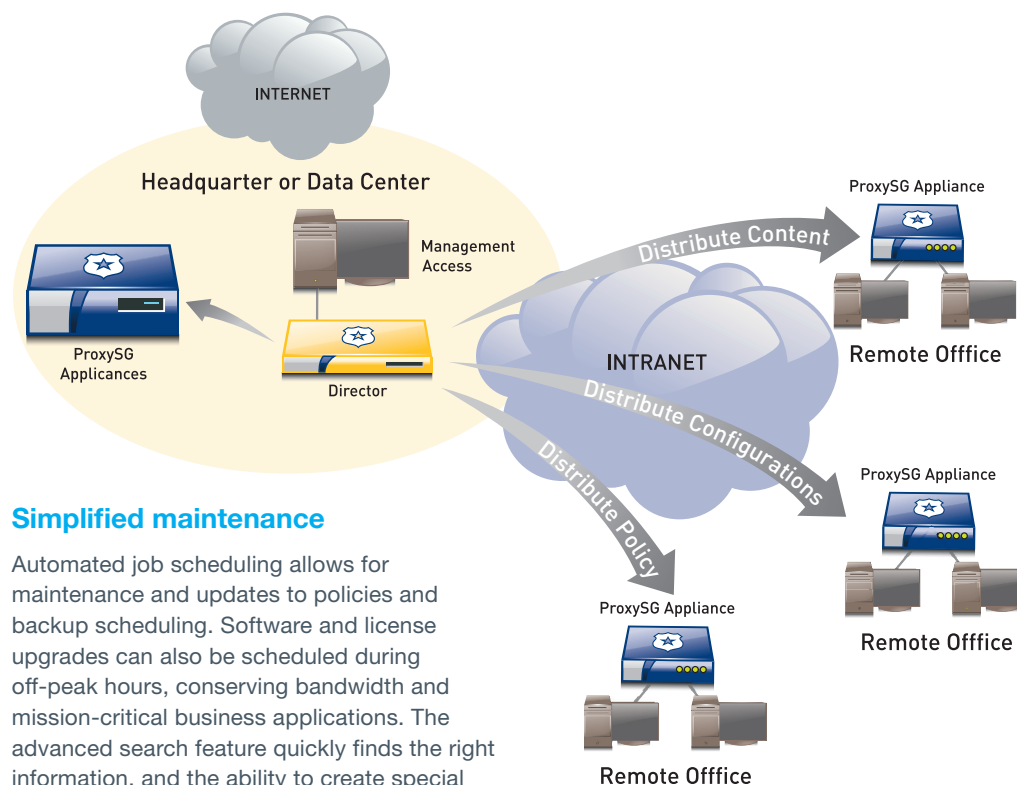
INTERNET

Headquarter or Data Center

Management Access

ProxySG Applicances

Director

INTRANET

Distribute Content

Distribute Configurations

Distribute Policy

ProxySG Appliance

Remote Offfice

ProxySG Appliance

Remote Offfice

ProxySG Appliance

Remote Offfice

Simplified maintenance

Automated job scheduling allows for maintenance and updates to policies and backup scheduling. Software and license upgrades can also be scheduled during off-peak hours, conserving bandwidth and mission-critical business applications. The advanced search feature quickly finds the right information, and the ability to create special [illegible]